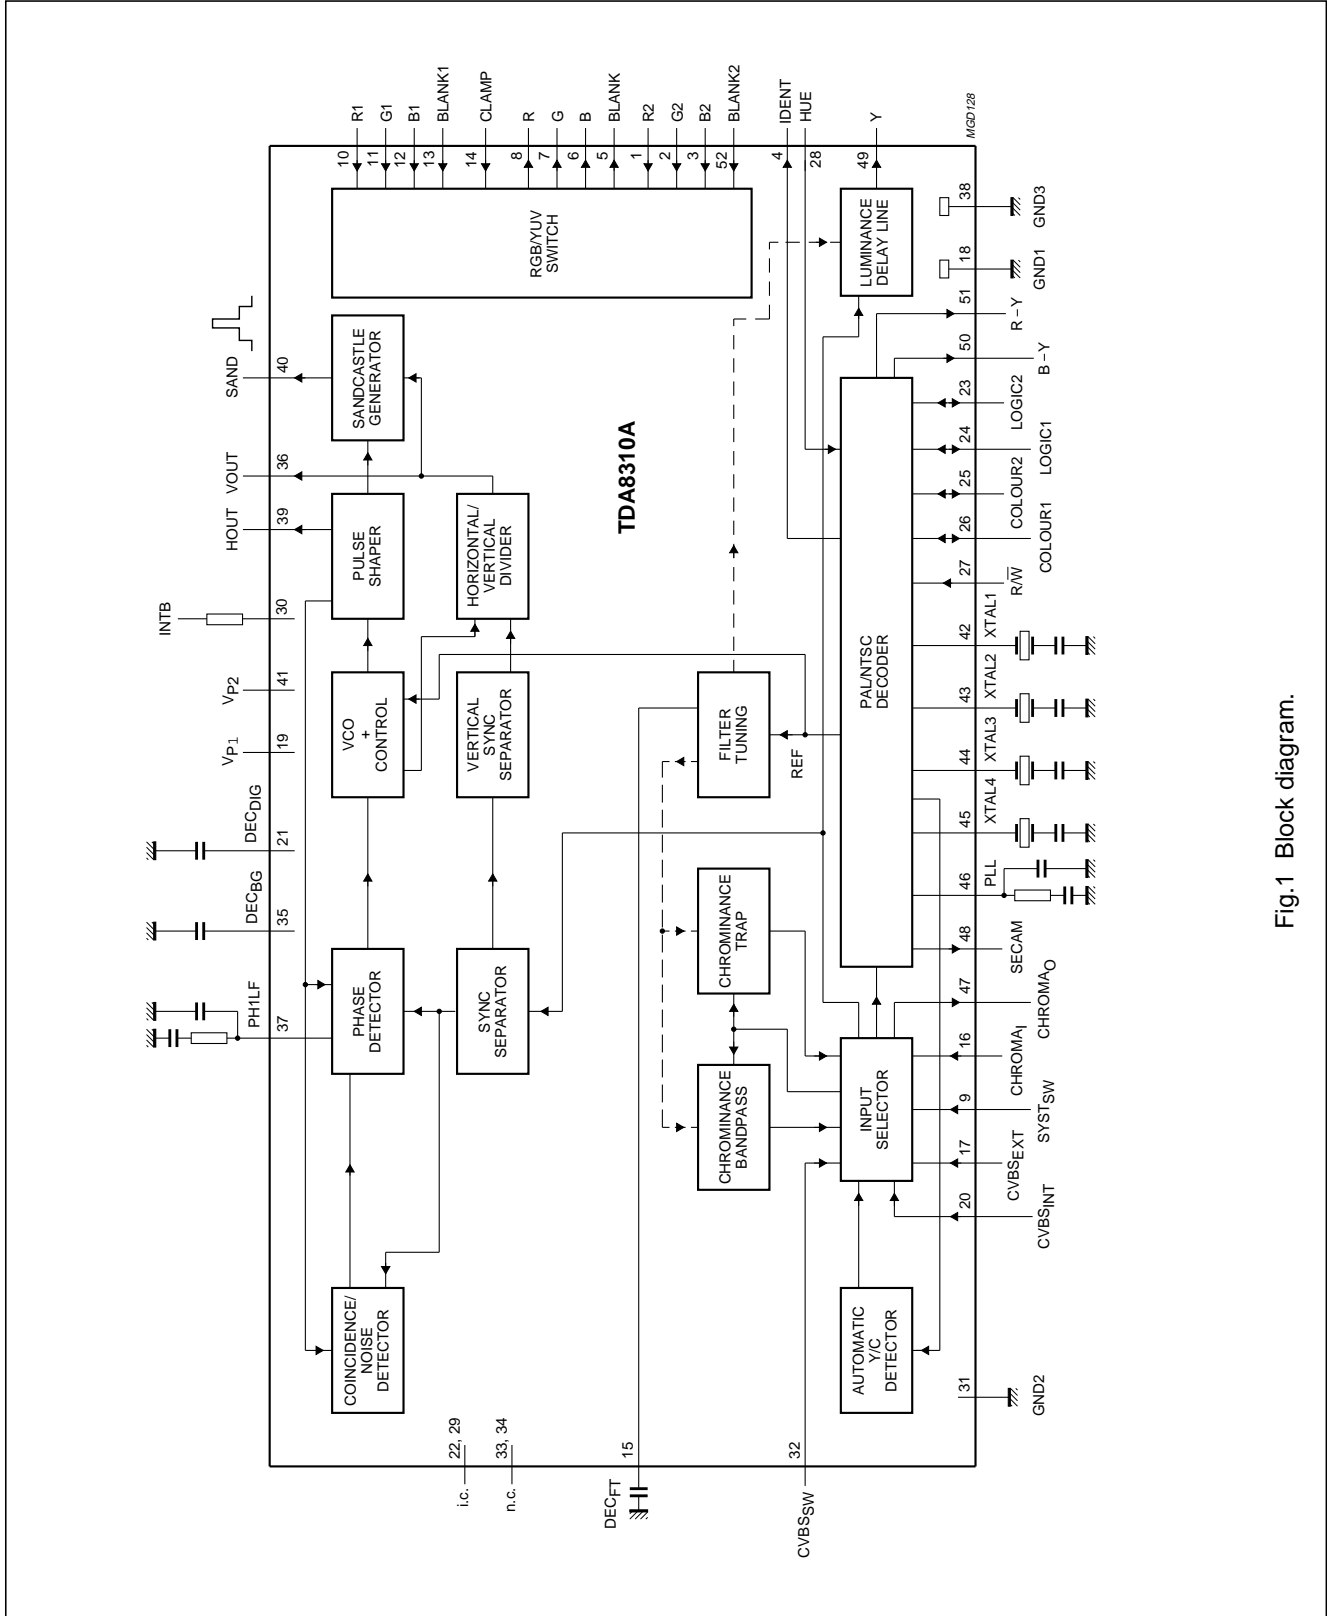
MGD128

R1 10
G1 11
B1 12
BLANK1 13
CLAMP 14
R 8
G 7
B 6
BLANK 5
R2 1
G2 2
B2 3
BLANK2 52
IDENT 4
HUE 28
Y 49

RGB/YUV SWITCH

LUMINANCE DELAY LINE

38 GND3
18 GND1

SAND 40
VOUT 36
HOUT 39
INTB 30
$V_{P2}$ 41
$V_{P1}$ 19
$DEC_{DIG}$ 21
$DEC_{BG}$ 35
PH1LF 37

SANDCASTLE GENERATOR

PULSE SHAPER

HORIZONTAL/ VERTICAL DIVIDER

TDA8310A

VCO + CONTROL

VERTICAL SYNC SEPARATOR

FILTER TUNING

REF

PAL/NTSC DECODER

PHASE DETECTOR

SYNC SEPARATOR

CHROMINANCE TRAP

CHROMINANCE BANDPASS

INPUT SELECTOR

COINCIDENCE/ NOISE DETECTOR

AUTOMATIC Y/C DETECTOR

51 R−Y
50 B−Y
23 LOGIC2
24 LOGIC1
25 COLOUR2
26 COLOUR1
27 $R/\overline{W}$
42 XTAL1
43 XTAL2
44 XTAL3
45 XTAL4
46 PLL
48 SECAM
47 $CHROMA_O$
16 $CHROMA_I$
9 $SYST_{SW}$
17 $CVBS_{EXT}$
20 $CVBS_{INT}$
31 GND2

22, 29 i.c.
33, 34 n.c.
15 $DEC_{FT}$
32 $CVBS_{SW}$

Fig.1 Block diagram.